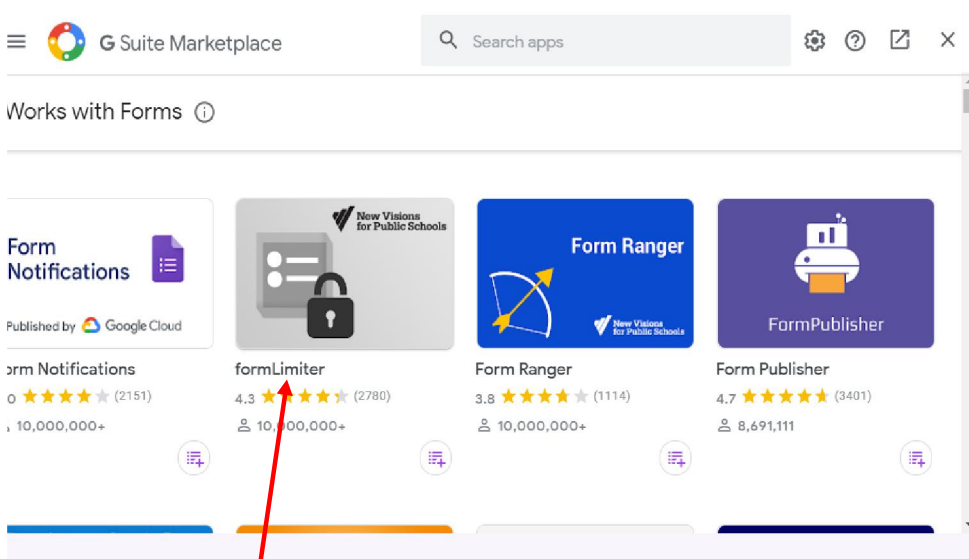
G Suite Marketplace

Search apps

Works with Forms

Form Notifications

Published by Google Cloud

orm Notifications

0 (2151)

10,000,000+

New Visions for Public Schools

formLimiter

4.3 (2780)

10,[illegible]00,000+

Form Ranger

New Visions for Public Schools

Form Ranger

3.8 (1114)

10,000,000+

FormPublisher

Form Publisher

4.7 (3401)

8,691,111